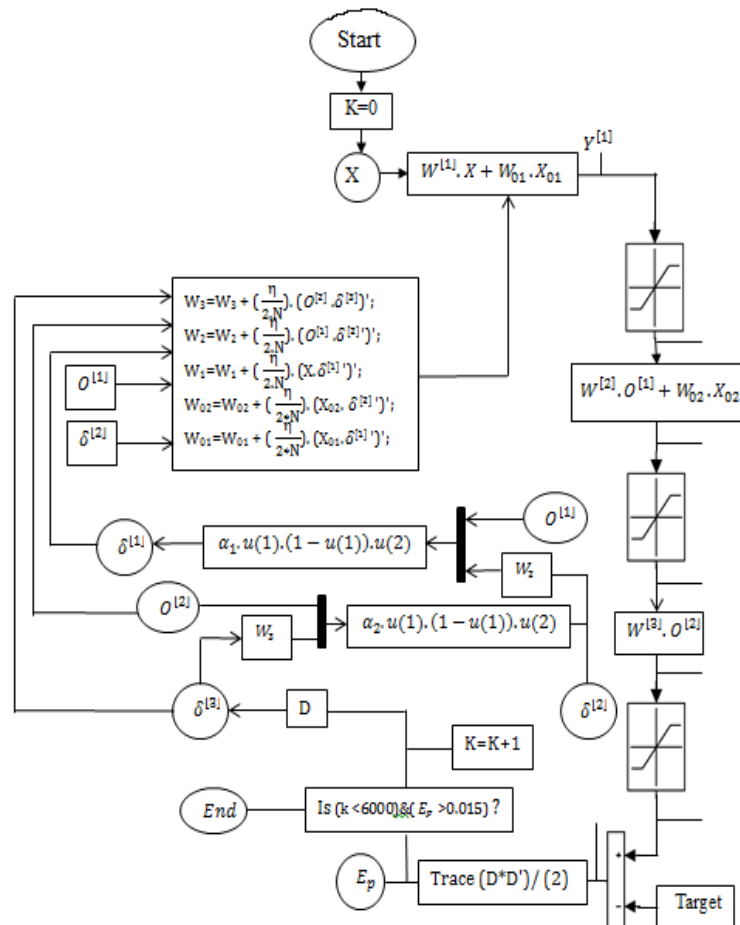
Start

K=0

X

$W^{[1]}.X + W_{01}.X_{01}$

$Y^{[1]}$

$W_3=W_3 + (\frac{\eta}{2.N}).(O^{[2]}.\delta^{[3]})'$;
$W_2=W_2 + (\frac{\eta}{2.N}).(O^{[1]}.\delta^{[2]}')'$;
$W_1=W_1 + (\frac{\eta}{2.N}).(X.\delta^{[1]}')'$;
$W_{01}=W_{02} + (\frac{\eta}{2*N}).(X_{02}.\delta^{[2]}')'$;
$W_{01}=W_{01} + (\frac{\eta}{2*N}).(X_{01}.\delta^{[1]}')'$;

$O^{[1]}$

$\delta^{[2]}$

$W^{[2]}.O^{[1]} + W_{02}.X_{02}$

$\delta^{[1]}$

$\alpha_1.u(1).(1-u(1)).u(2)$

$O^{[1]}$

$W_2$

$O^{[2]}$

$\alpha_2.u(1).(1-u(1)).u(2)$

$W_3$

$W^{[3]}.O^{[2]}$

$\delta^{[2]}$

$\delta^{[3]}$

D

K=K+1

$End$

Is (k <6000)&( $E_p$ >0.015) ?

$E_p$

Trace (D*D')/ (2)

+

-

Target